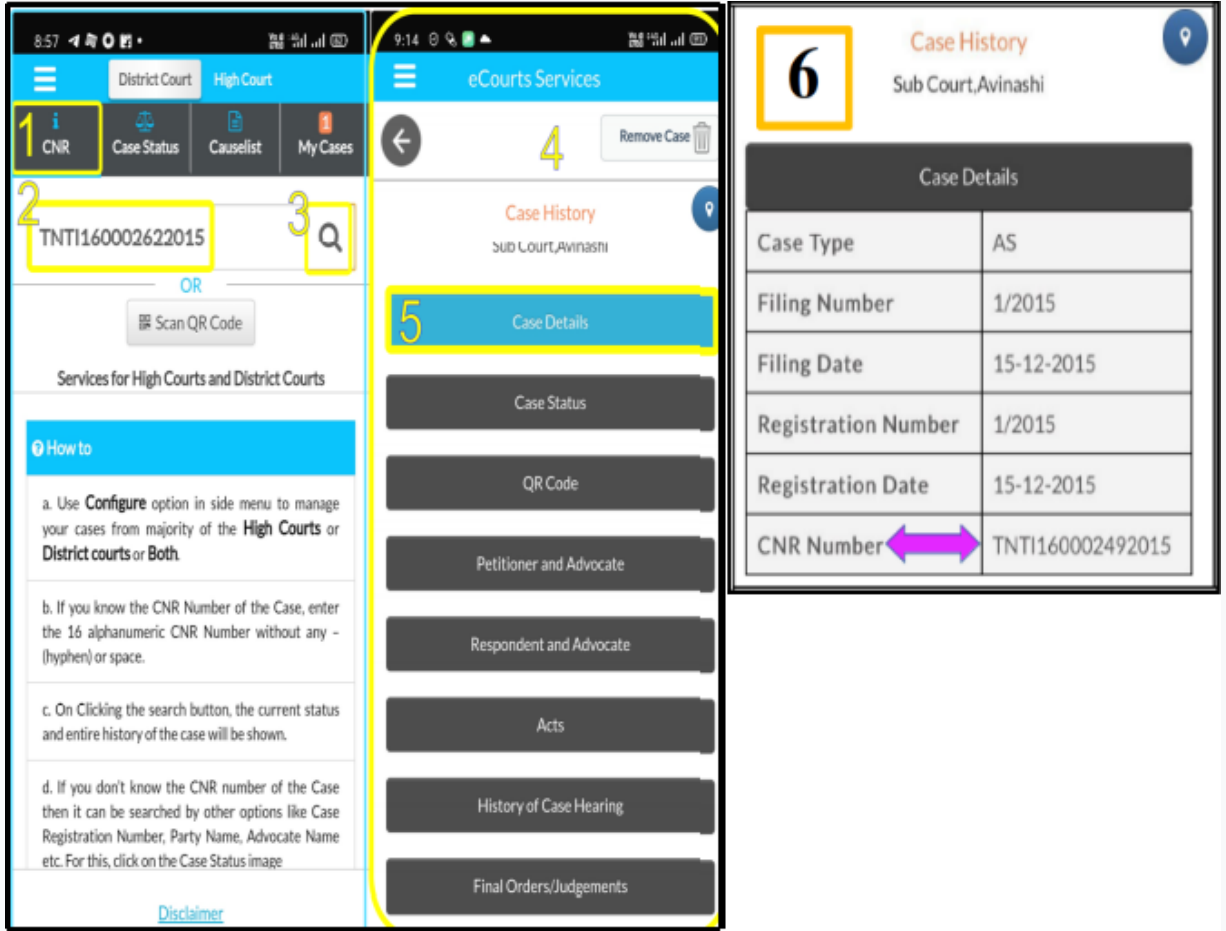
8:57

District Court High Court

1 CNR | Case Status | Causelist | My Cases

2 TNTI160002622015 3

OR

Scan QR Code

Services for High Courts and District Courts

How to

a. Use Configure option in side menu to manage your cases from majority of the High Courts or District courts or Both.

b. If you know the CNR Number of the Case, enter the 16 alphanumeric CNR Number without any - (hyphen) or space.

c. On Clicking the search button, the current status and entire history of the case will be shown.

d. If you don't know the CNR number of the Case then it can be searched by other options like Case Registration Number, Party Name, Advocate Name etc. For this, click on the Case Status image

Disclaimer

9:14

eCourts Services

4 Remove Case

Case History

Sub Court,Avinashi

5 Case Details

Case Status

QR Code

Petitioner and Advocate

Respondent and Advocate

Acts

History of Case Hearing

Final Orders/Judgements

6

Case History

Sub Court,Avinashi

Case Details

| Case Type | AS |
|---|---|
| Filing Number | 1/2015 |
| Filing Date | 15-12-2015 |
| Registration Number | 1/2015 |
| Registration Date | 15-12-2015 |
| CNR Number | TNTI160002492015 |